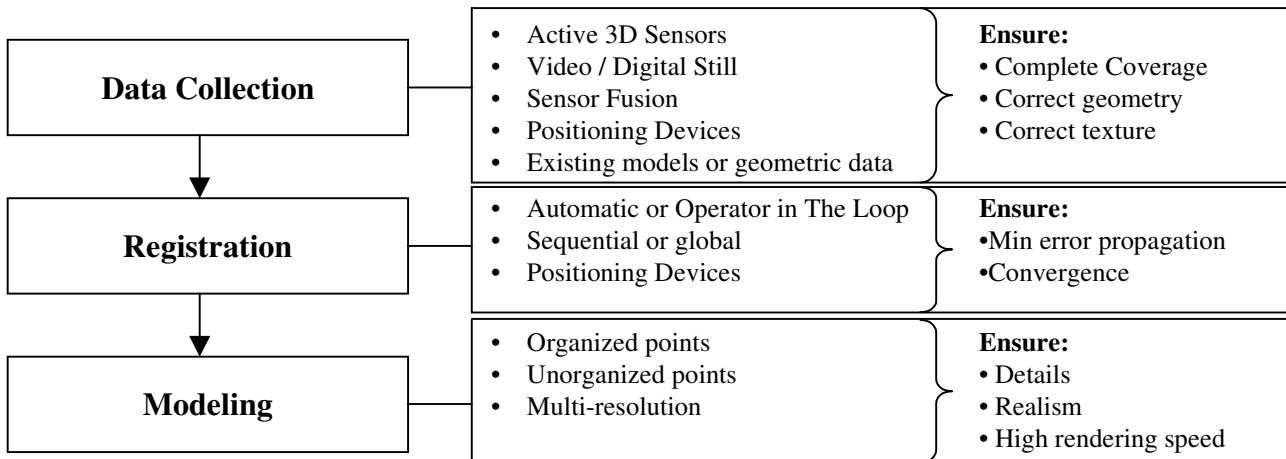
Data Collection

- Active 3D Sensors
- Video / Digital Still
- Sensor Fusion
- Positioning Devices
- Existing models or geometric data

Ensure:
• Complete Coverage
• Correct geometry
• Correct texture

Registration

- Automatic or Operator in The Loop
- Sequential or global
- Positioning Devices

Ensure:
•Min error propagation
•Convergence

Modeling

- Organized points
- Unorganized points
- Multi-resolution

Ensure:
• Details
• Realism
• High rendering speed